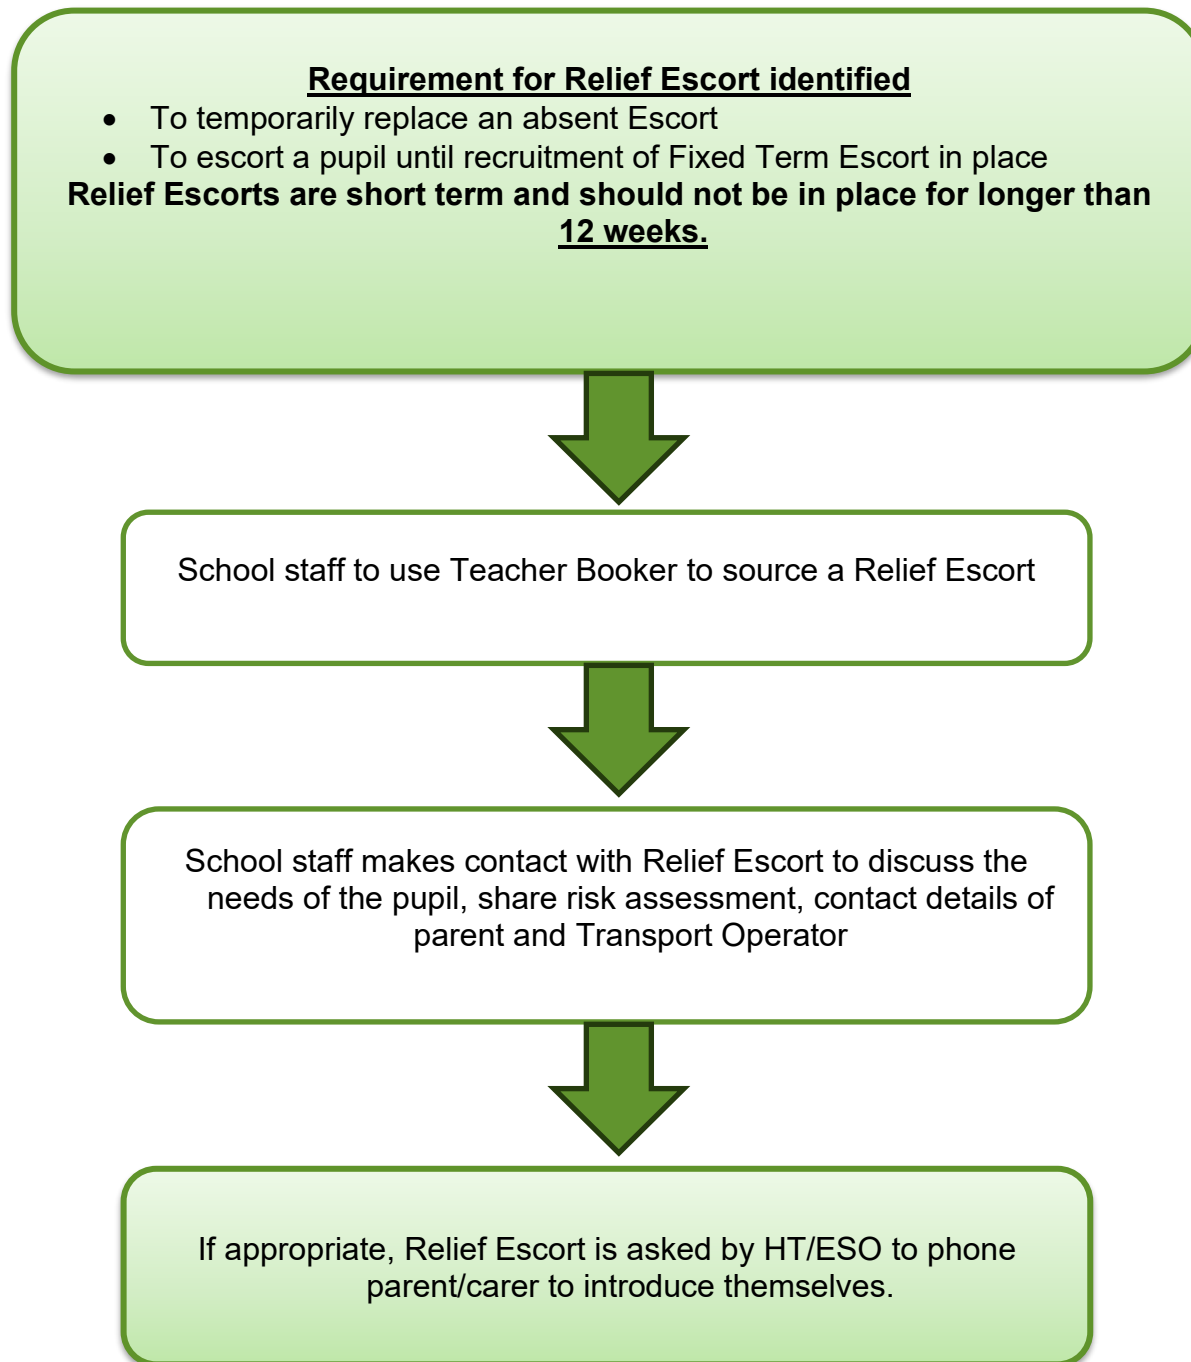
Requirement for Relief Escort identified

- To temporarily replace an absent Escort
- To escort a pupil until recruitment of Fixed Term Escort in place

**Relief Escorts are short term and should not be in place for longer than 12 weeks.**

School staff to use Teacher Booker to source a Relief Escort

School staff makes contact with Relief Escort to discuss the needs of the pupil, share risk assessment, contact details of parent and Transport Operator

If appropriate, Relief Escort is asked by HT/ESO to phone parent/carer to introduce themselves.